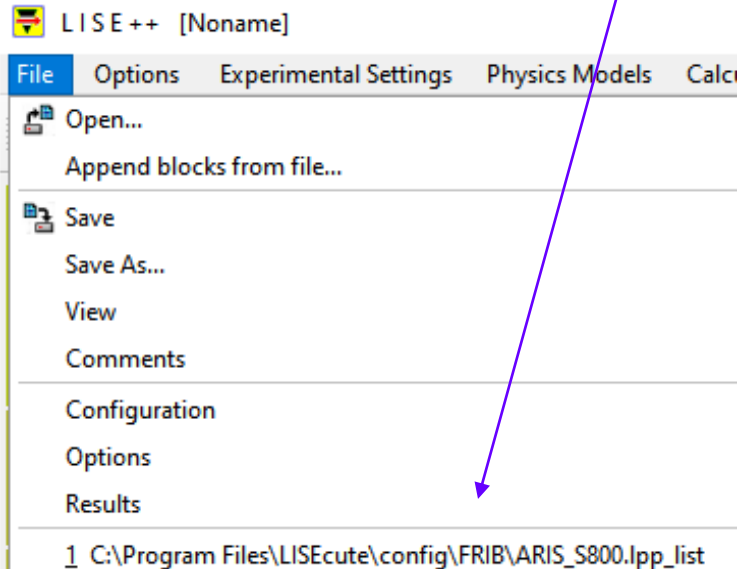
L I S E ++ [Noname]

File Options Experimental Settings Physics Models Calcu

Open...
Append blocks from file...

Save
Save As...
View
Comments

Configuration
Options
Results

1 C:\Program Files\LISEcute\config\FRIB\ARIS_S800.lpp_list